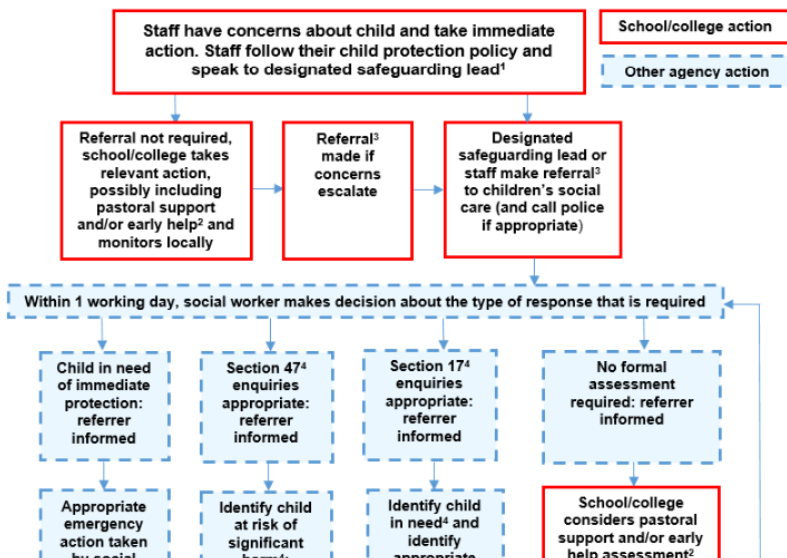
Staff have concerns about child and take immediate action. Staff follow their child protection policy and speak to designated safeguarding lead$^1$

School/college action

Other agency action

Referral not required, school/college takes relevant action, possibly including pastoral support and/or early help$^2$ and monitors locally

Referral$^3$ made if concerns escalate

Designated safeguarding lead or staff make referral$^3$ to children's social care (and call police if appropriate)

Within 1 working day, social worker makes decision about the type of response that is required

Child in need of immediate protection: referrer informed

Section 47$^4$ enquiries appropriate: referrer informed

Section 17$^4$ enquiries appropriate: referrer informed

No formal assessment required: referrer informed

Appropriate emergency action taken by social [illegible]

Identify child at risk of significant harm$^4$: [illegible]

Identify child in need$^4$ and identify appropriate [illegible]

School/college considers pastoral support and/or early help assessment$^2$ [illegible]